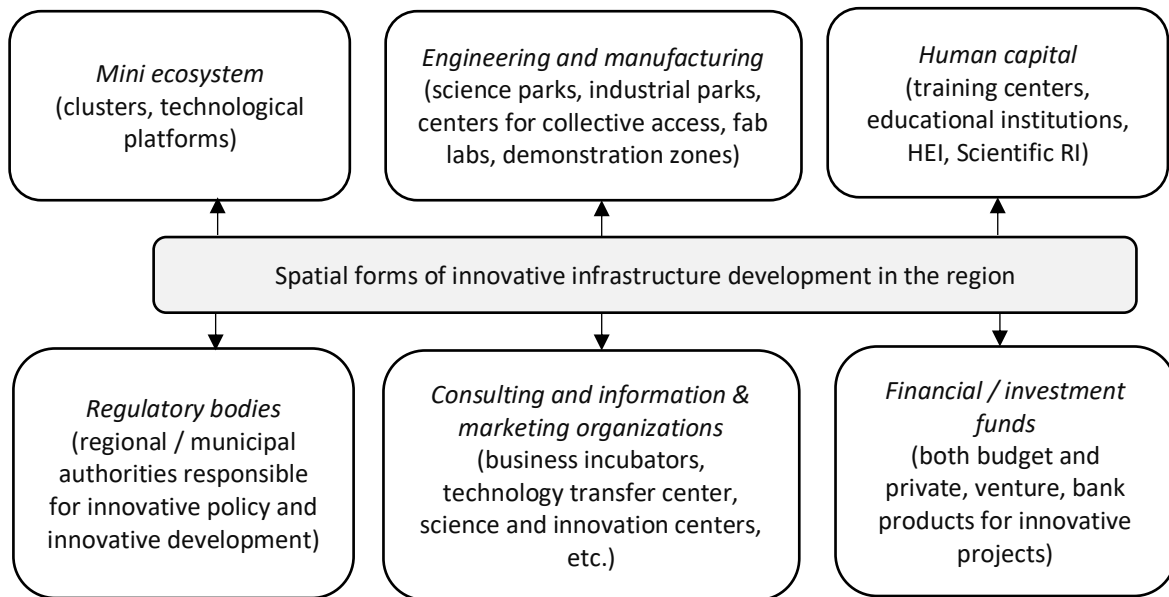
*Mini ecosystem*
(clusters, technological platforms)

*Engineering and manufacturing*
(science parks, industrial parks, centers for collective access, fab labs, demonstration zones)

*Human capital*
(training centers, educational institutions, HEI, Scientific RI)

Spatial forms of innovative infrastructure development in the region

*Regulatory bodies*
(regional / municipal authorities responsible for innovative policy and innovative development)

*Consulting and information & marketing organizations*
(business incubators, technology transfer center, science and innovation centers, etc.)

*Financial / investment funds*
(both budget and private, venture, bank products for innovative projects)